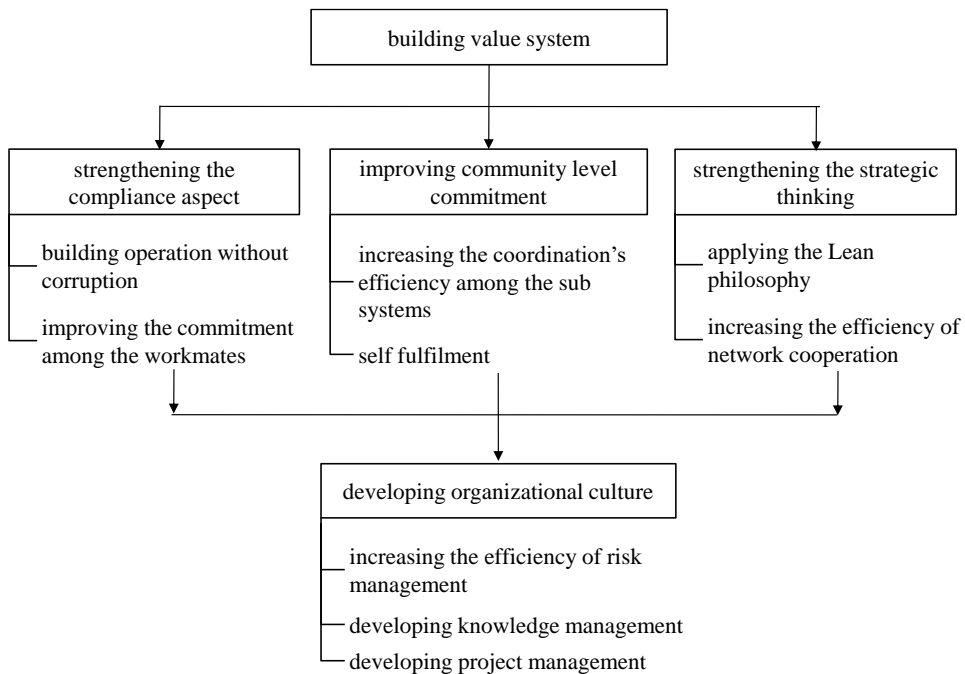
building value system

strengthening the compliance aspect

building operation without corruption

improving the commitment among the workmates

improving community level commitment

increasing the coordination's efficiency among the sub systems

self fulfilment

strengthening the strategic thinking

applying the Lean philosophy

increasing the efficiency of network cooperation

developing organizational culture

increasing the efficiency of risk management

developing knowledge management

developing project management